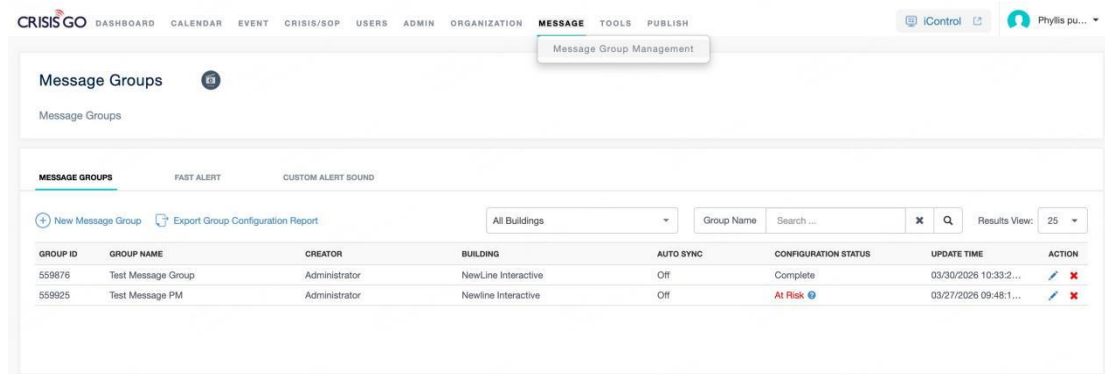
CRISISGO DASHBOARD CALENDAR EVENT CRISIS/SOP USERS ADMIN ORGANIZATION MESSAGE TOOLS PUBLISH

iControl

Phyllis pu...

Message Group Management

Message Groups

Message Groups

MESSAGE GROUPS FAST ALERT CUSTOM ALERT SOUND

New Message Group Export Group Configuration Report

All Buildings

Group Name Search ...

Results View: 25

| GROUP ID | GROUP NAME | CREATOR | BUILDING | AUTO SYNC | CONFIGURATION STATUS | UPDATE TIME | ACTION |
|---|---|---|---|---|---|---|---|
| 559876 | Test Message Group | Administrator | NewLine Interactive | Off | Complete | 03/30/2026 10:33:2... | |
| 559925 | Test Message PM | Administrator | Newline Interactive | Off | At Risk | 03/27/2026 09:48:1... | |